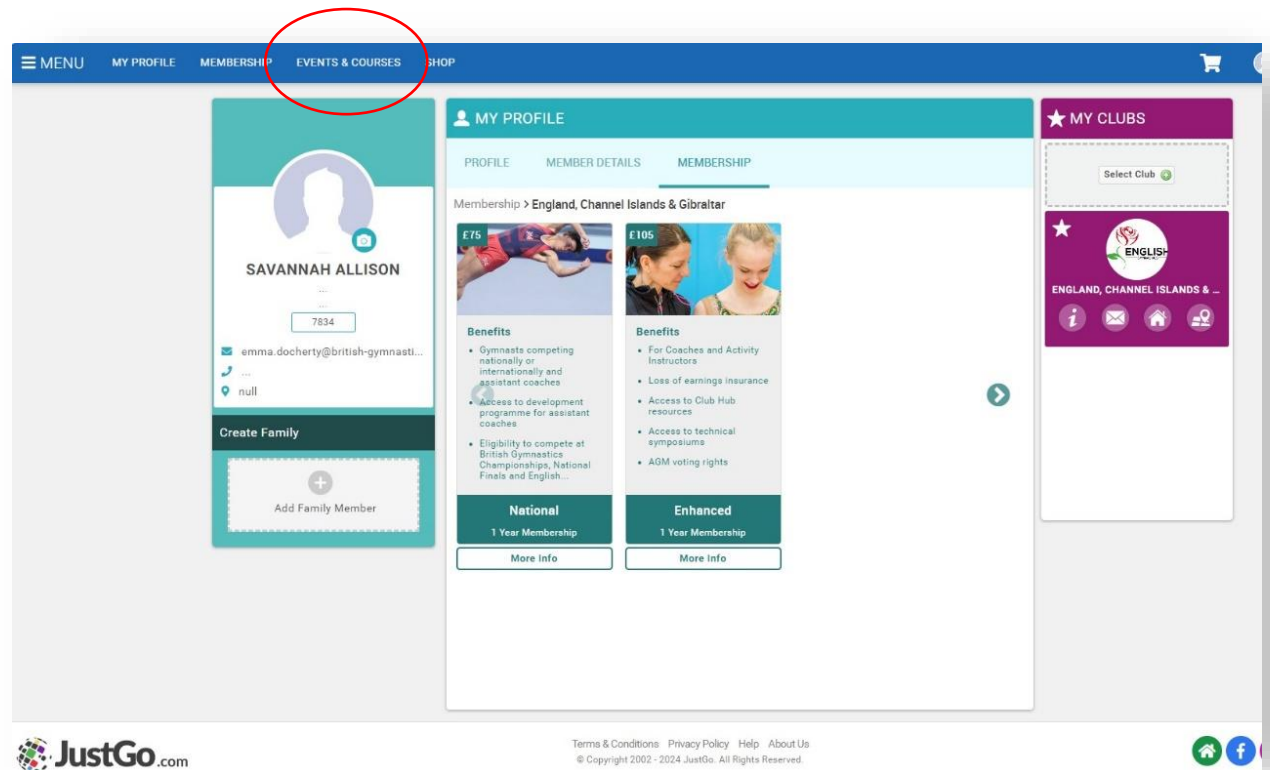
MENU MY PROFILE MEMBERSHIP EVENTS & COURSES SHOP

SAVANNAH ALLISON

...

...

7834

emma.docherty@british-gymnasti...

...

null

Create Family

Add Family Member

MY PROFILE

PROFILE MEMBER DETAILS MEMBERSHIP

Membership > England, Channel Islands & Gibraltar

£75

Benefits

- Gymnasts competing nationally or internationally and assistant coaches
- Access to development programme for assistant coaches
- Eligibility to compete at British Gymnastics Championships, National Finals and English...

National

1 Year Membership

More Info

£105

Benefits

- For Coaches and Activity Instructors
- Loss of earnings insurance
- Access to Club Hub resources
- Access to technical symposiums
- AGM voting rights

Enhanced

1 Year Membership

More Info

MY CLUBS

Select Club

ENGLISH

ENGLAND, CHANNEL ISLANDS & ...

JustGo.com

Terms & Conditions Privacy Policy Help About Us

© Copyright 2002 - 2024 JustGo. All Rights Reserved.